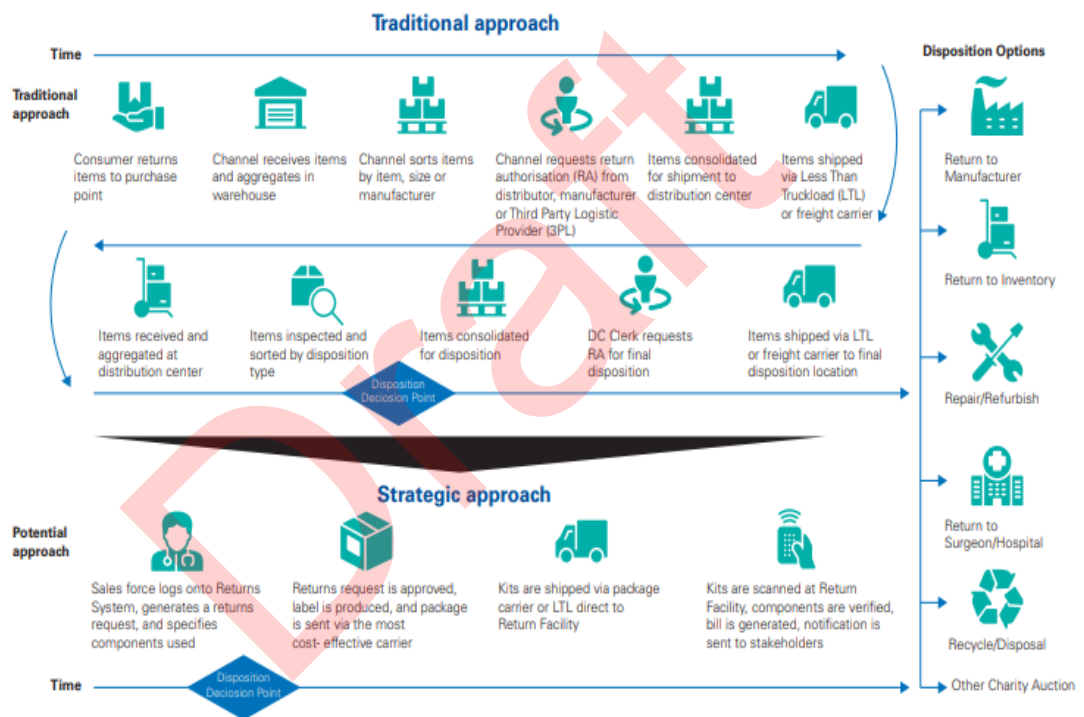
Traditional approach

Time

Disposition Options

Traditional approach

Consumer returns items to purchase point

Channel receives items and aggregates in warehouse

Channel sorts items by item, size or manufacturer

Channel requests return authorisation (RA) from distributor, manufacturer or Third Party Logistic Provider (3PL)

Items consolidated for shipment to distribution center

Items shipped via Less Than Truckload (LTL) or freight carrier

Return to Manufacturer

Return to Inventory

Items received and aggregated at distribution center

Items inspected and sorted by disposition type

Items consolidated for disposition

DC Clerk requests RA for final disposition

Items shipped via LTL or freight carrier to final disposition location

Disposition Decision Point

Repair/Refurbish

Strategic approach

Return to Surgeon/Hospital

Potential approach

Sales force logs onto Returns System, generates a returns request, and specifies components used

Returns request is approved, label is produced, and package is sent via the most cost- effective carrier

Kits are shipped via package carrier or LTL direct to Return Facility

Kits are scanned at Return Facility, components are verified, bill is generated, notification is sent to stakeholders

Recycle/Disposal

Time

Disposition Decision Point

Other Charity Auction

Draft